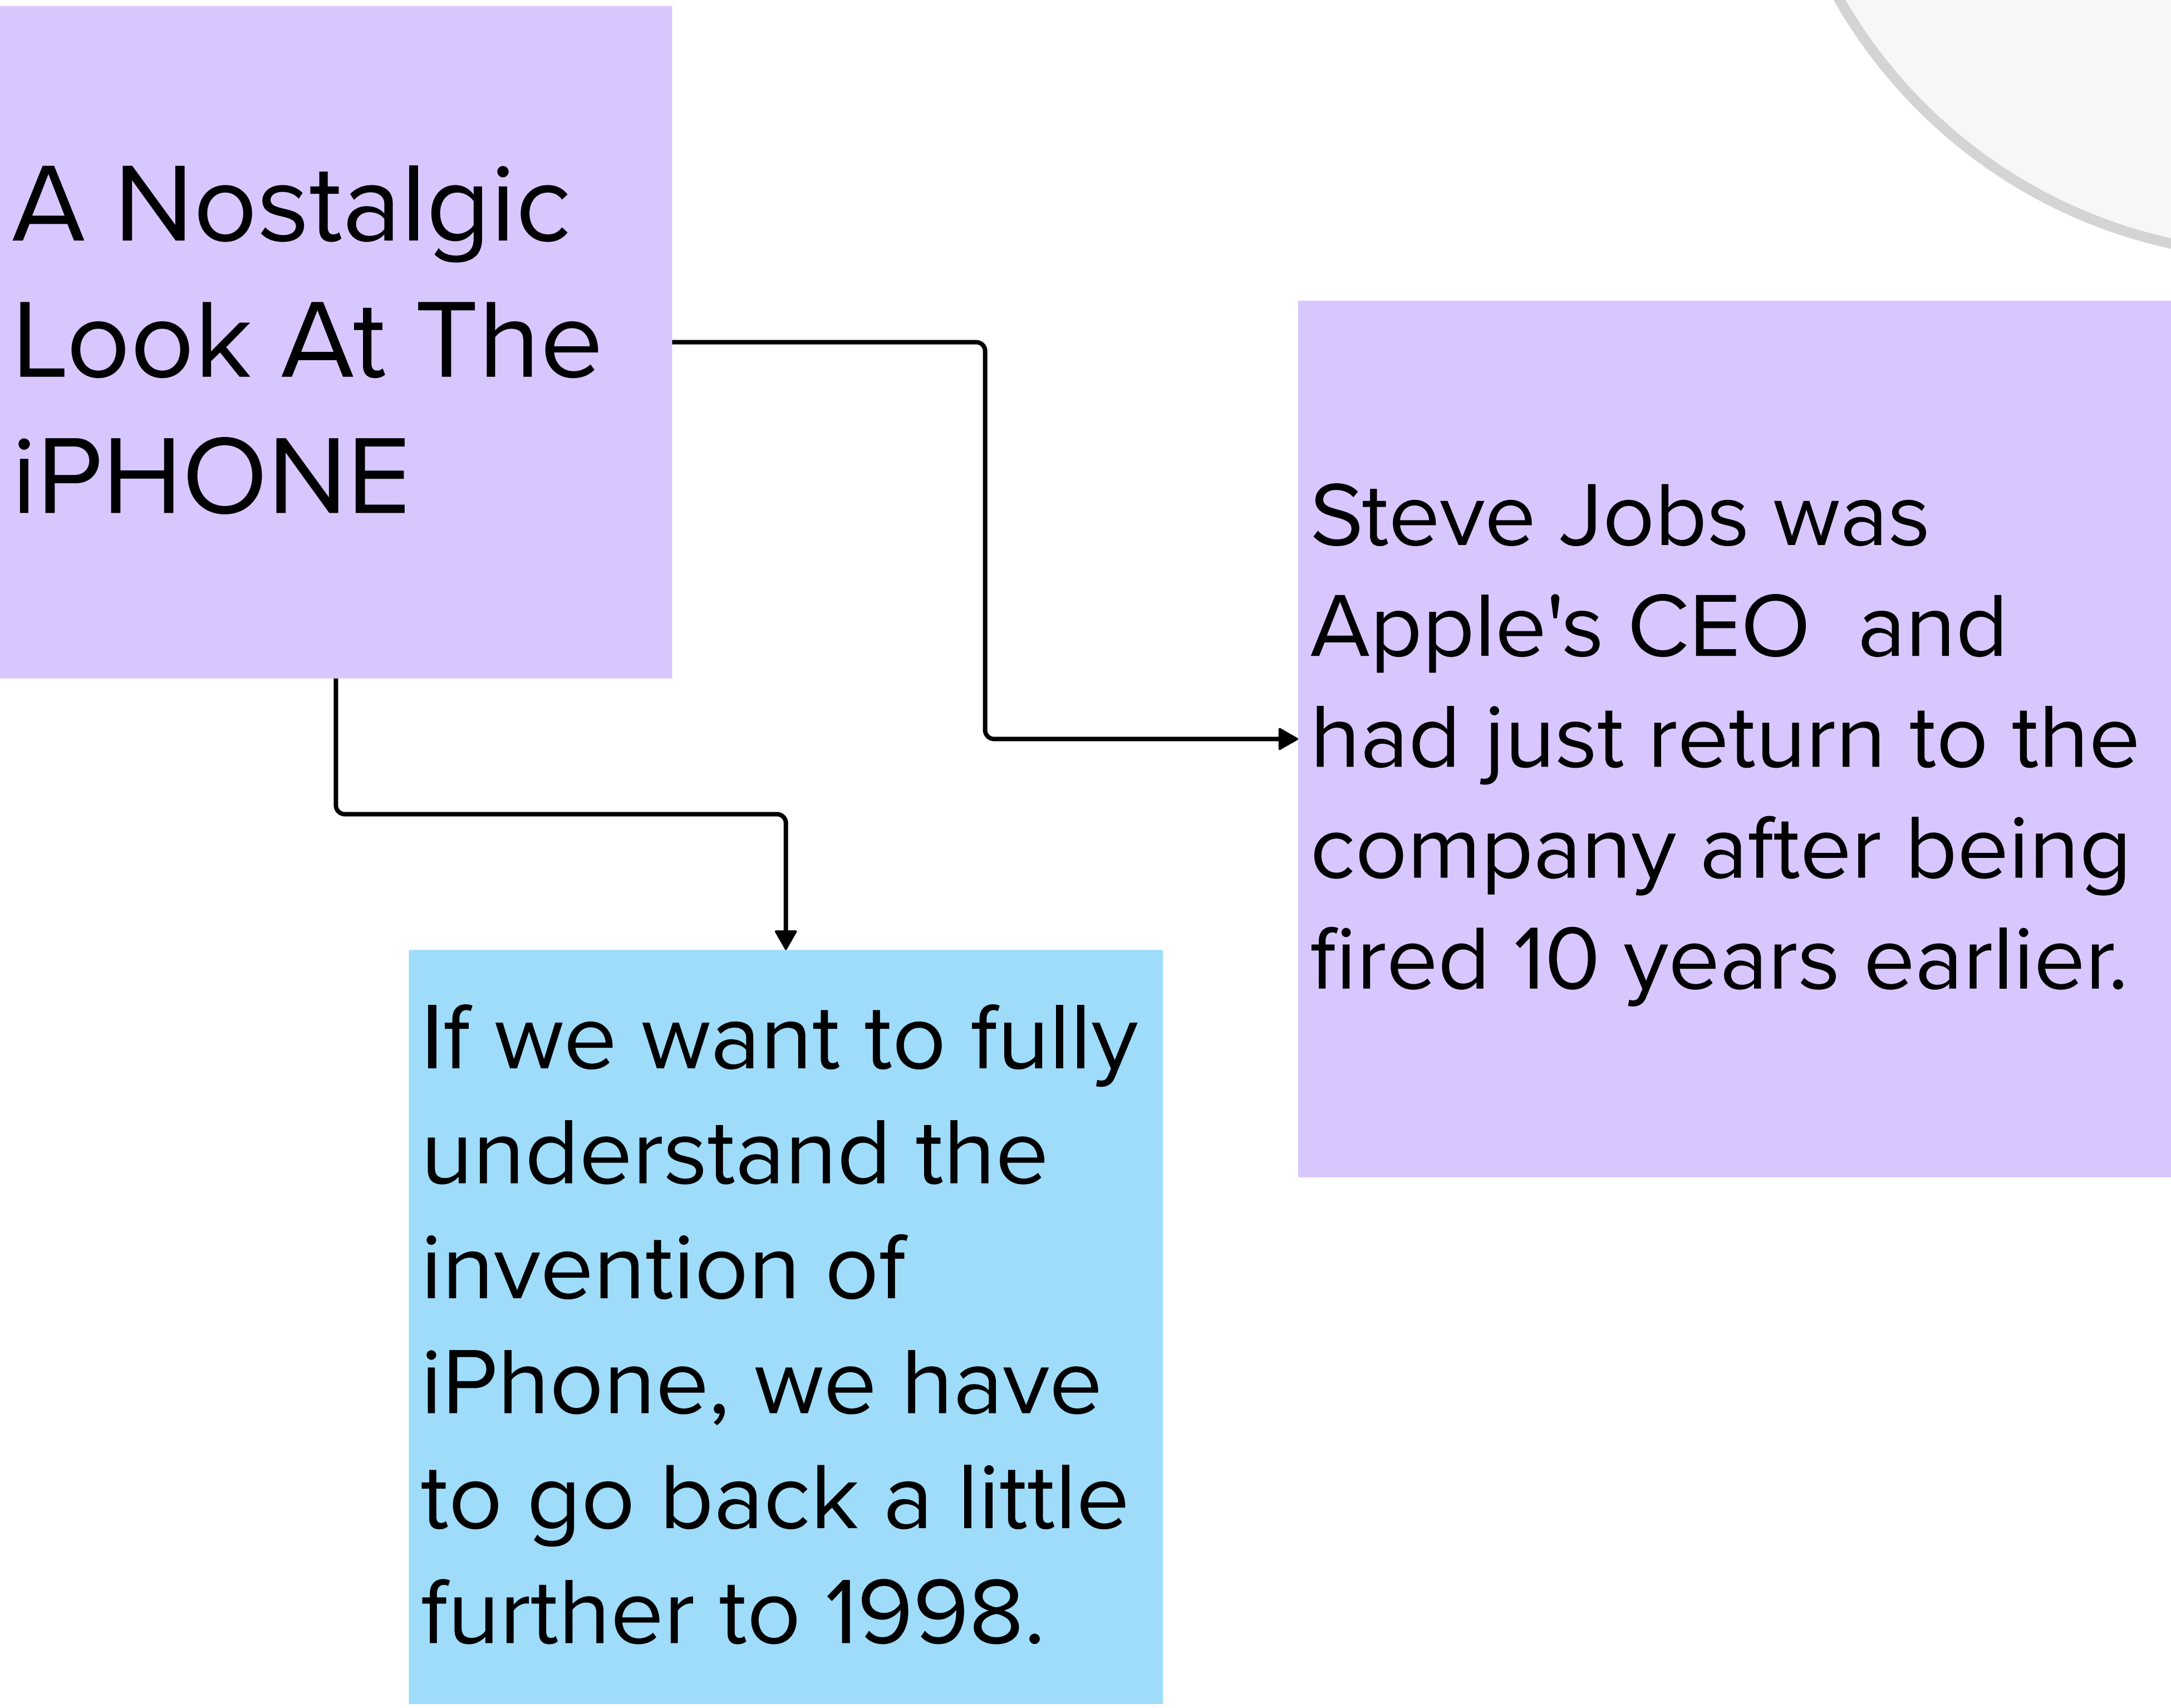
A Nostalgic Look At The iPHONE

Steve Jobs was Apple's CEO and had just return to the company after being fired 10 years earlier.

If we want to fully understand the invention of iPhone, we have to go back a little further to 1998.